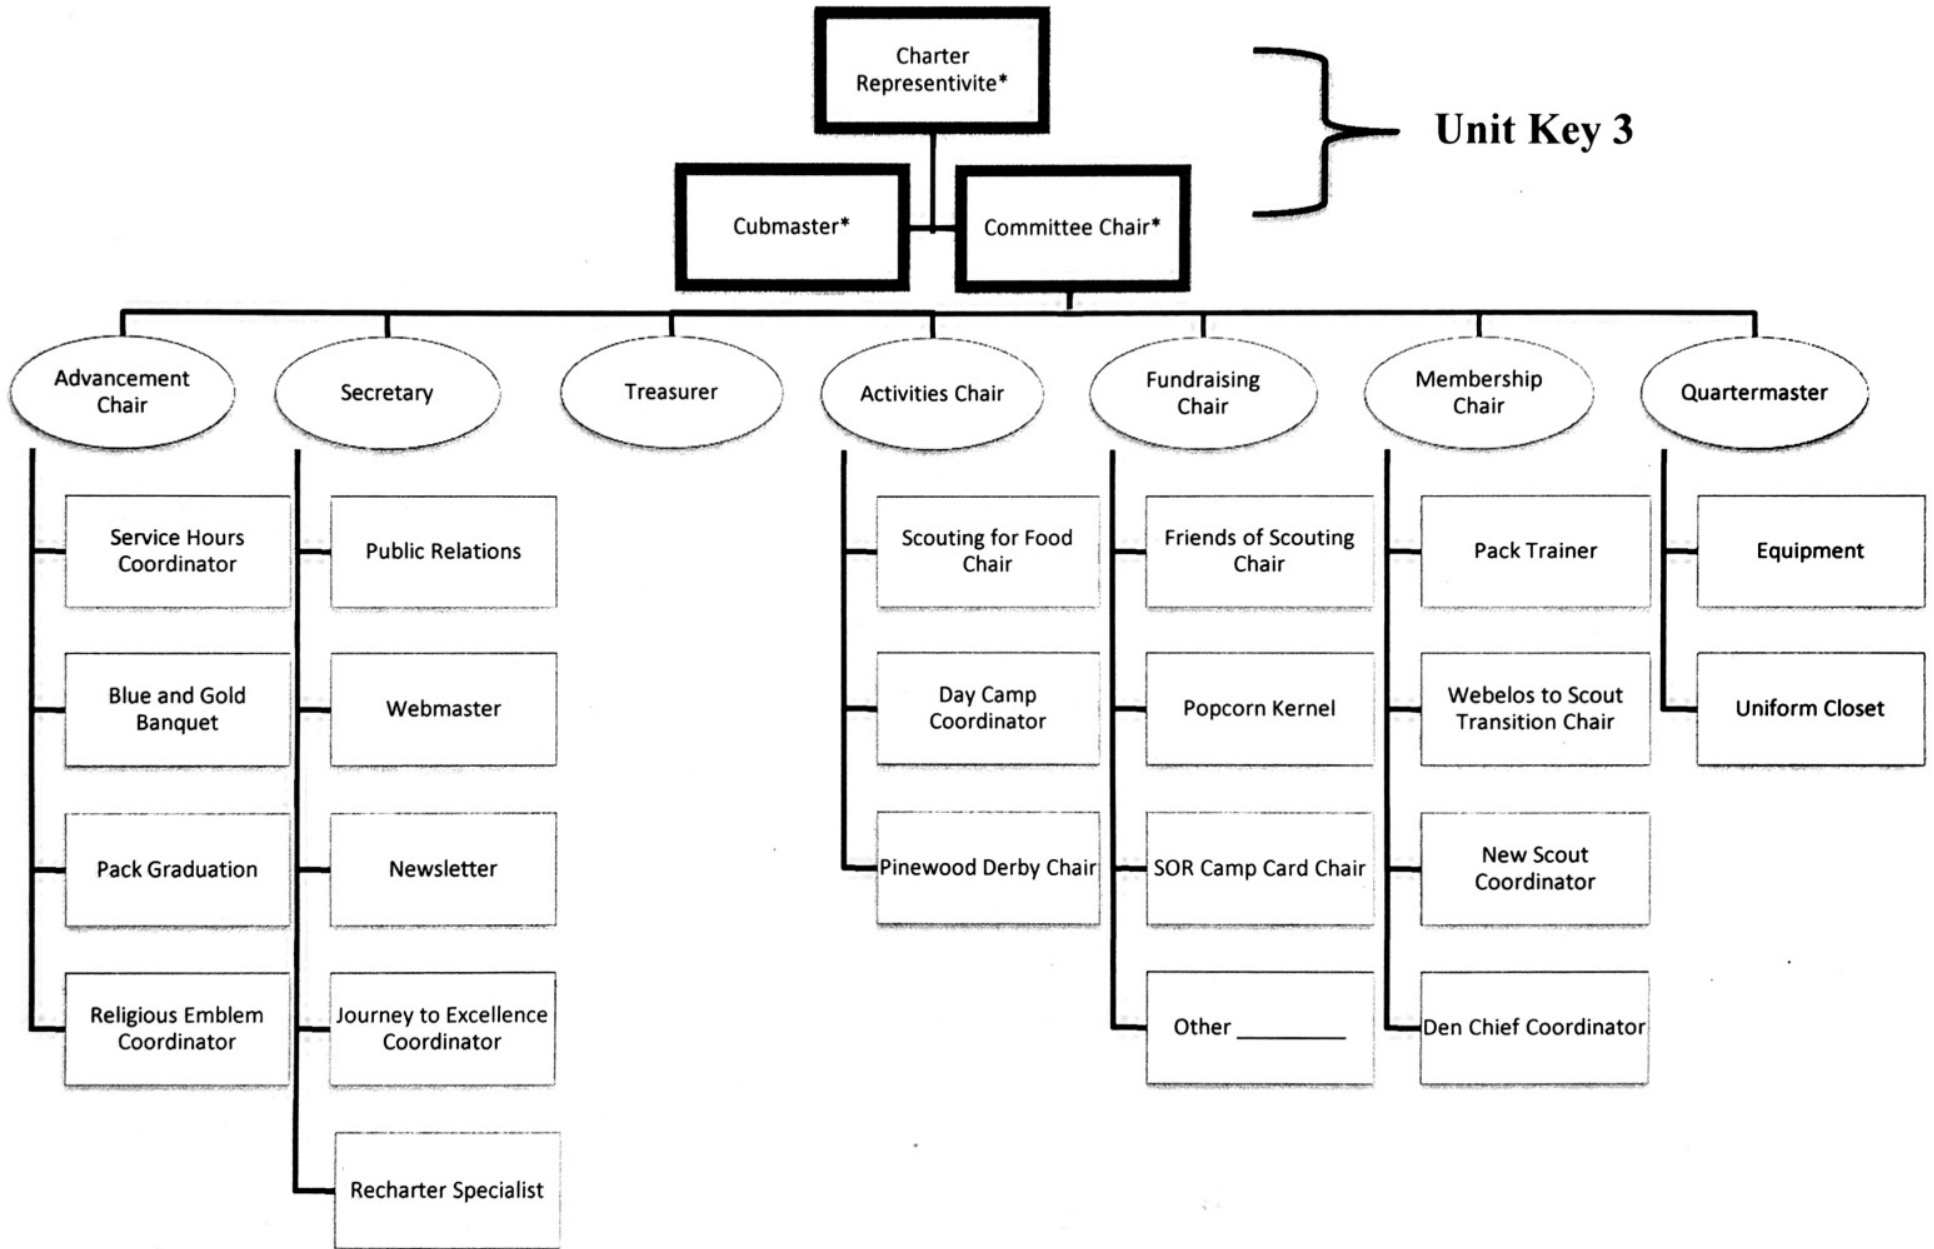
Charter Representivite*

Unit Key 3

Cubmaster*

Committee Chair*

Advancement Chair

Service Hours Coordinator

Blue and Gold Banquet

Pack Graduation

Religious Emblem Coordinator

Secretary

Public Relations

Webmaster

Newsletter

Journey to Excellence Coordinator

Recharter Specialist

Treasurer

Activities Chair

Scouting for Food Chair

Day Camp Coordinator

Pinewood Derby Chair

Fundraising Chair

Friends of Scouting Chair

Popcorn Kernel

SOR Camp Card Chair

Other ________

Membership Chair

Pack Trainer

Webelos to Scout Transition Chair

New Scout Coordinator

Den Chief Coordinator

Quartermaster

Equipment

Uniform Closet